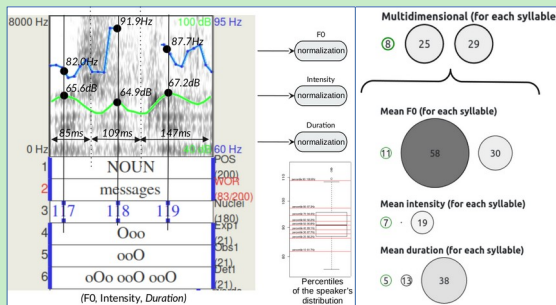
8000 Hz
91.9Hz
100 dB
95 Hz
82.0Hz
87.7Hz
65.6dB
64.9dB
67.2dB
85ms
109ms
147ms
0 Hz
60 Hz
1 NOUN POS (200)
2 messages WOR (83/200)
3 17 18 19 Nuclei (180)
4 Ooo Exp1 (21)
5 ooO Obs1 (21)
6 oOo ooO ooO Def1 (21)
(F0, Intensity, Duration)

F0
normalization
Intensity
normalization
Duration
normalization

Percentiles of the speaker's distribution

Multidimensional (for each syllable
8 25 29
Mean F0 (for each syllable)
11 58 30
Mean intensity (for each syllable)
7 · 19
Mean duration (for each syllable)
5 13 38